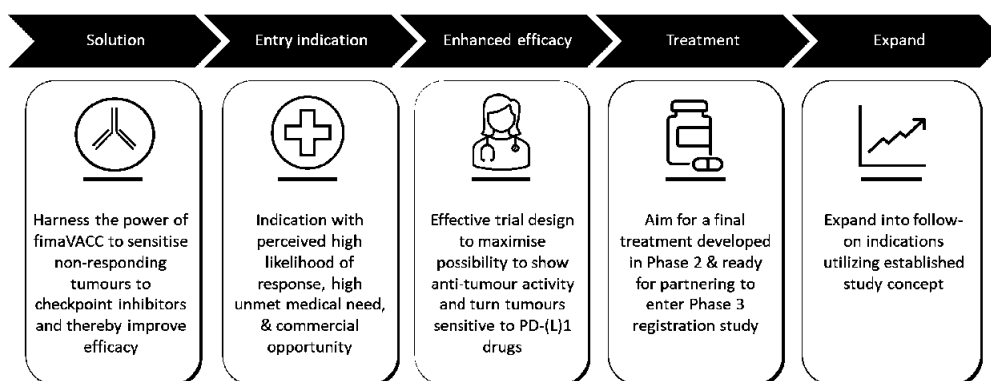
Solution

Entry indication

Enhanced efficacy

Treatment

Expand

Harness the power of fimaVACC to sensitise non-responding tumours to checkpoint inhibitors and thereby improve efficacy

Indication with perceived high likelihood of response, high unmet medical need, & commercial opportunity

Effective trial design to maximise possibility to show anti-tumour activity and turn tumours sensitive to PD-(L)1 drugs

Aim for a final treatment developed in Phase 2 & ready for partnering to enter Phase 3 registration study

Expand into follow-on indications utilizing established study concept